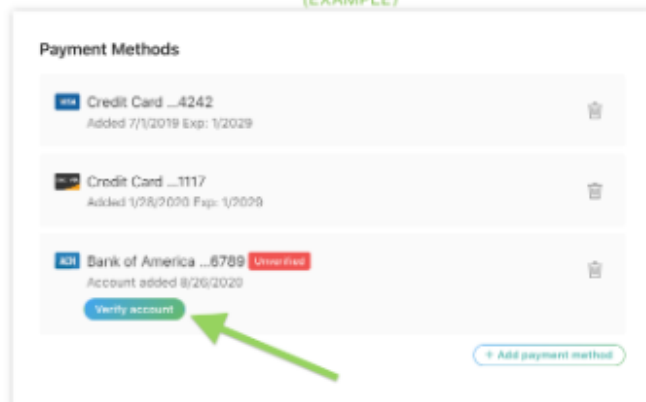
(EXAMPLE)

Payment Methods

VISA Credit Card ...4242
Added 7/1/2019 Exp: 1/2029

Credit Card ...1117
Added 1/28/2020 Exp: 1/2029

ACH Bank of America ...6789 Unverified
Account added 8/26/2020
Verify account

+ Add payment method